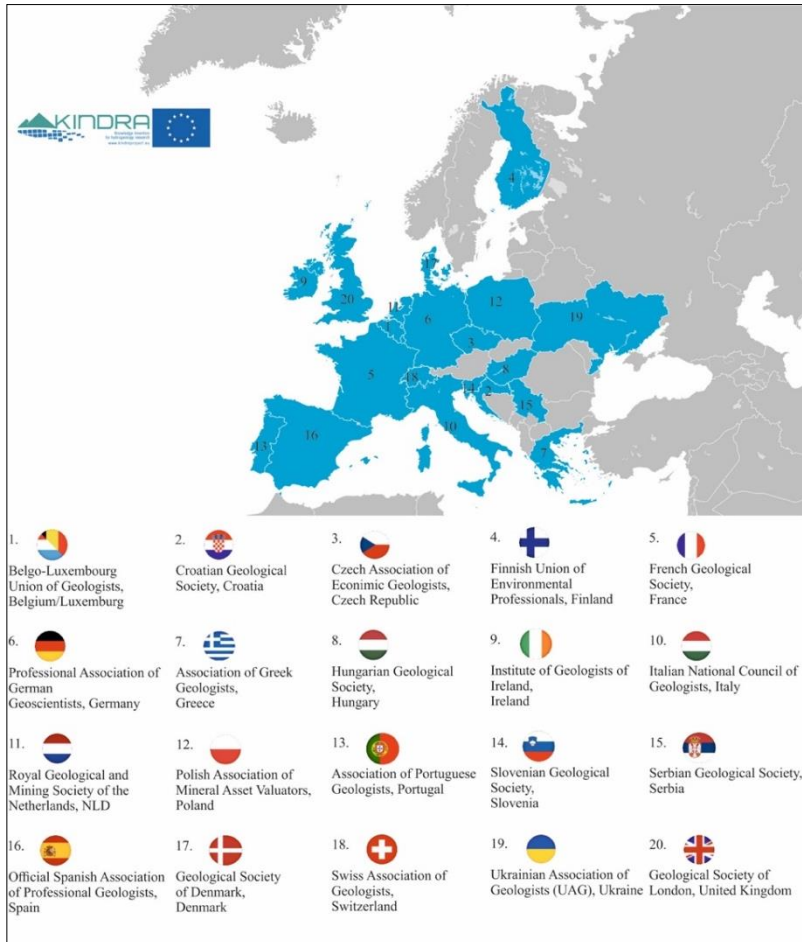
KINDRA

4

9

20

11

1

6

12

19

3

5

18

14

2

8

15

16

13

10

7

17

1. Belgo-Luxembourg Union of Geologists, Belgium/Luxemburg

2. Croatian Geological Society, Croatia

3. Czech Association of Econimic Geologists, Czech Republic

4. Finnish Union of Environmental Professionals, Finland

5. French Geological Society, France

6. Professional Association of German Geoscientists, Germany

7. Association of Greek Geologists, Greece

8. Hungarian Geological Society, Hungary

9. Institute of Geologists of Ireland, Ireland

10. Italian National Council of Geologists, Italy

11. Royal Geological and Mining Society of the Netherlands, NLD

12. Polish Association of Mineral Asset Valuators, Poland

13. Association of Portuguese Geologists, Portugal

14. Slovenian Geological Society, Slovenia

15. Serbian Geological Society, Serbia

16. Official Spanish Association of Professional Geologists, Spain

17. Geological Society of Denmark, Denmark

18. Swiss Association of Geologists, Switzerland

19. Ukrainian Association of Geologists (UAG), Ukraine

20. Geological Society of London, United Kingdom